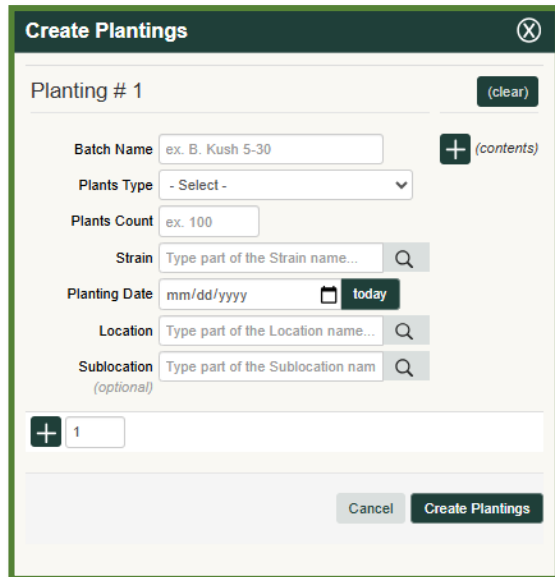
Create Plantings

Planting # 1

(clear)

Batch Name ex. B. Kush 5-30

(contents)

Plants Type - Select -

Plants Count ex. 100

Strain Type part of the Strain name...

Planting Date mm/dd/yyyy today

Location Type part of the Location name...

Sublocation (optional) Type part of the Sublocation nam

1

Cancel Create Plantings